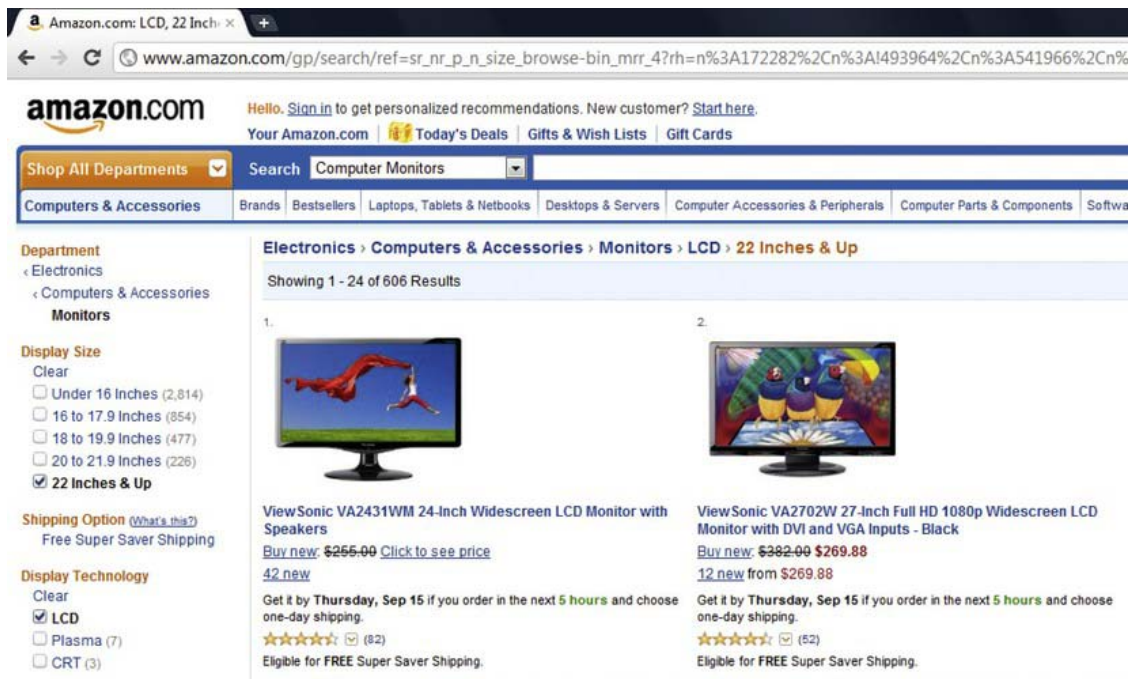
a. Amazon.com: LCD, 22 Inch ×

www.amazon.com/gp/search/ref=sr_nr_p_n_size_browse-bin_mrr_4?rh=n%3A172282%2Cn%3A!493964%2Cn%3A541966%2Cn%

amazon.com

Hello. Sign in to get personalized recommendations. New customer? Start here.

Your Amazon.com | Today's Deals | Gifts & Wish Lists | Gift Cards

Shop All Departments

Search Computer Monitors

Computers & Accessories

Brands | Bestsellers | Laptops, Tablets & Netbooks | Desktops & Servers | Computer Accessories & Peripherals | Computer Parts & Components | Softwa

Department
‹ Electronics
‹ Computers & Accessories
Monitors

Display Size
Clear
Under 16 Inches (2,814)
16 to 17.9 Inches (854)
18 to 19.9 Inches (477)
20 to 21.9 Inches (226)
22 Inches & Up

Shipping Option (What's this?)
Free Super Saver Shipping

Display Technology
Clear
LCD
Plasma (7)
CRT (3)

Electronics › Computers & Accessories › Monitors › LCD › 22 Inches & Up

Showing 1 - 24 of 606 Results

1.

ViewSonic VA2431WM 24-Inch Widescreen LCD Monitor with Speakers

Buy new: $255.00 Click to see price

42 new

Get it by Thursday, Sep 15 if you order in the next 5 hours and choose one-day shipping.

(82)

Eligible for FREE Super Saver Shipping.

2.

ViewSonic VA2702W 27-Inch Full HD 1080p Widescreen LCD Monitor with DVI and VGA Inputs - Black

Buy new: $382.00 $269.88

12 new from $269.88

Get it by Thursday, Sep 15 if you order in the next 5 hours and choose one-day shipping.

(52)

Eligible for FREE Super Saver Shipping.